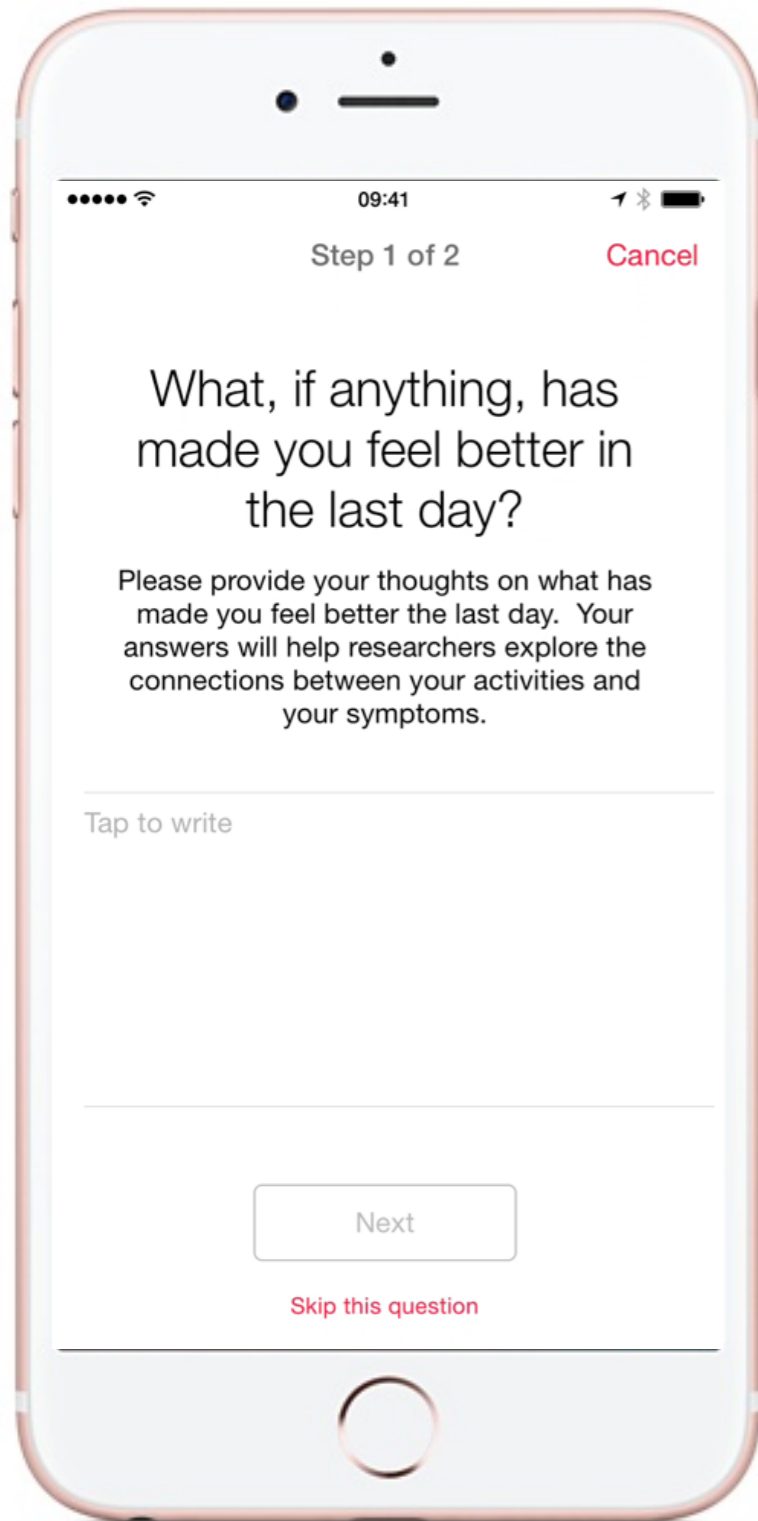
09:41

Step 1 of 2

Cancel

What, if anything, has made you feel better in the last day?

Please provide your thoughts on what has made you feel better the last day. Your answers will help researchers explore the connections between your activities and your symptoms.

Tap to write

Next

Skip this question